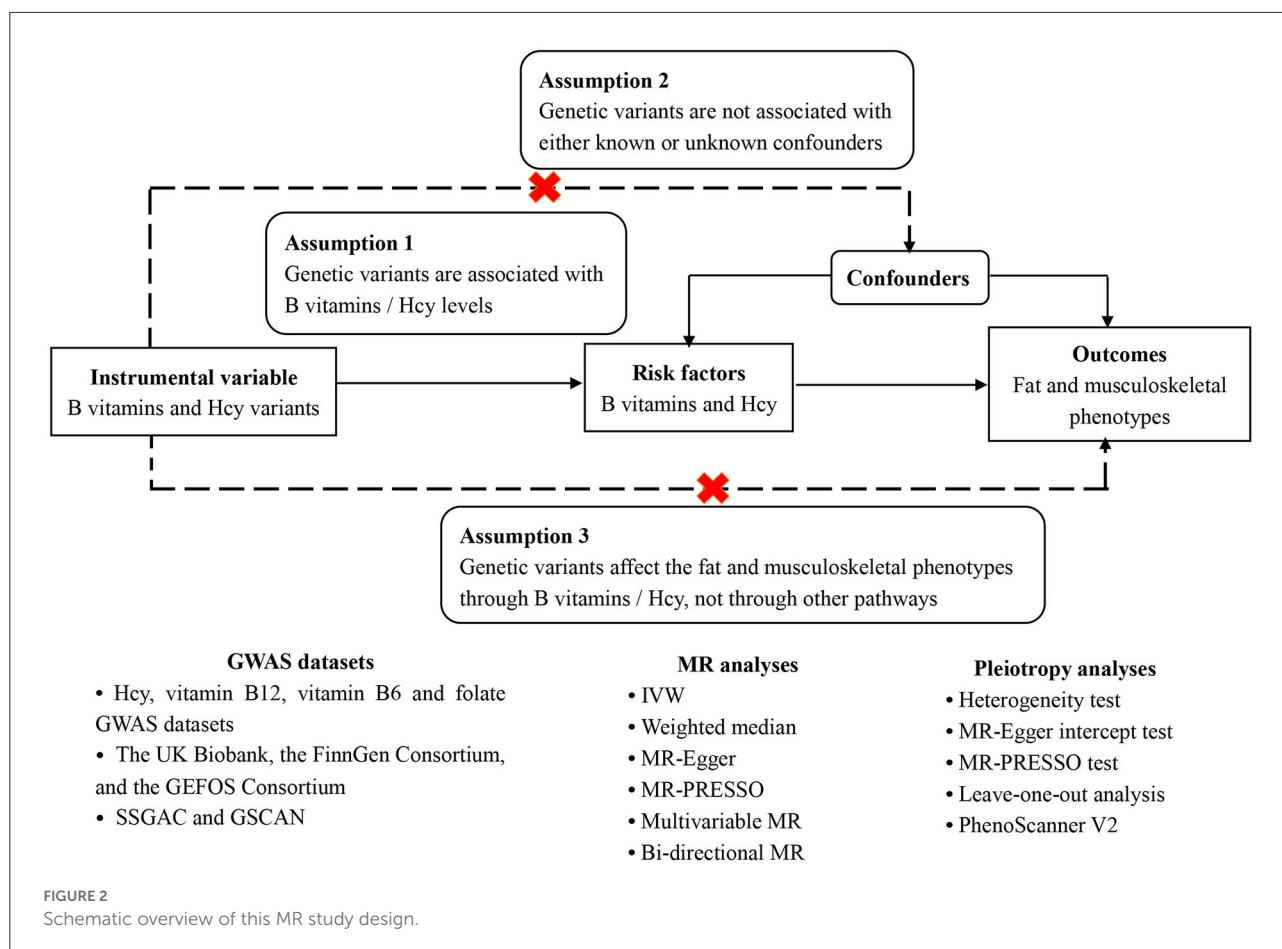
**Assumption 2**
Genetic variants are not associated with either known or unknown confounders

**Assumption 1**
Genetic variants are associated with B vitamins / Hcy levels

**Confounders**

**Instrumental variable**
B vitamins and Hcy variants

**Risk factors**
B vitamins and Hcy

**Outcomes**
Fat and musculoskeletal phenotypes

**Assumption 3**
Genetic variants affect the fat and musculoskeletal phenotypes through B vitamins / Hcy, not through other pathways

**GWAS datasets**
• Hcy, vitamin B12, vitamin B6 and folate GWAS datasets
• The UK Biobank, the FinnGen Consortium, and the GEFOS Consortium
• SSGAC and GSCAN

**MR analyses**
• IVW
• Weighted median
• MR-Egger
• MR-PRESSO
• Multivariable MR
• Bi-directional MR

**Pleiotropy analyses**
• Heterogeneity test
• MR-Egger intercept test
• MR-PRESSO test
• Leave-one-out analysis
• PhenoScanner V2

FIGURE 2
Schematic overview of this MR study design.